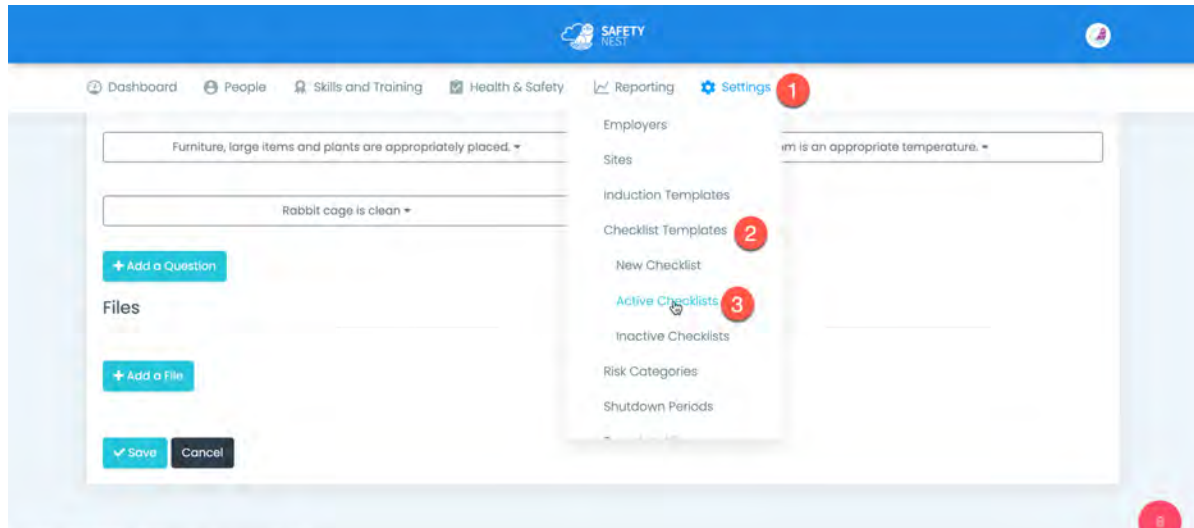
SAFETY NEST

Dashboard People Skills and Training Health & Safety Reporting Settings 1

Furniture, large items and plants are appropriately placed. ▾

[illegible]m is an appropriate temperature. ▾

Rabbit cage is clean ▾

+ Add a Question

Files

+ Add a File

✔ Save Cancel

Employers
Sites
Induction Templates
Checklist Templates 2
New Checklist
Active Checklists 3
Inactive Checklists
Risk Categories
Shutdown Periods
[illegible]